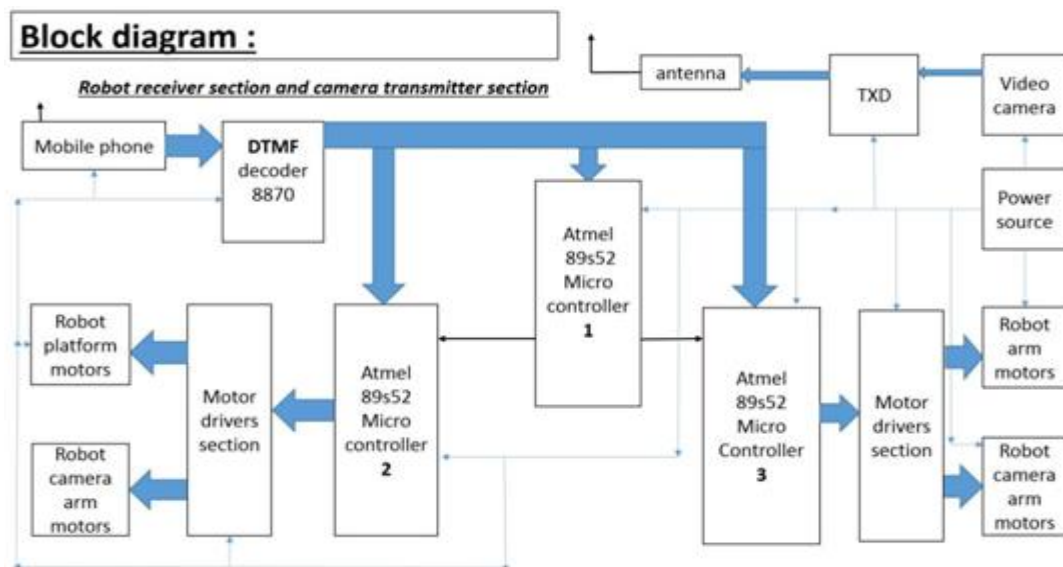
Block diagram :

Robot receiver section and camera transmitter section

antenna

TXD

Video camera

Mobile phone

DTMF decoder 8870

Power source

Atmel 89s52 Micro controller 1

Robot platform motors

Motor drivers section

Atmel 89s52 Micro controller 2

Atmel 89s52 Micro Controller 3

Motor drivers section

Robot arm motors

Robot camera arm motors

Robot camera arm motors